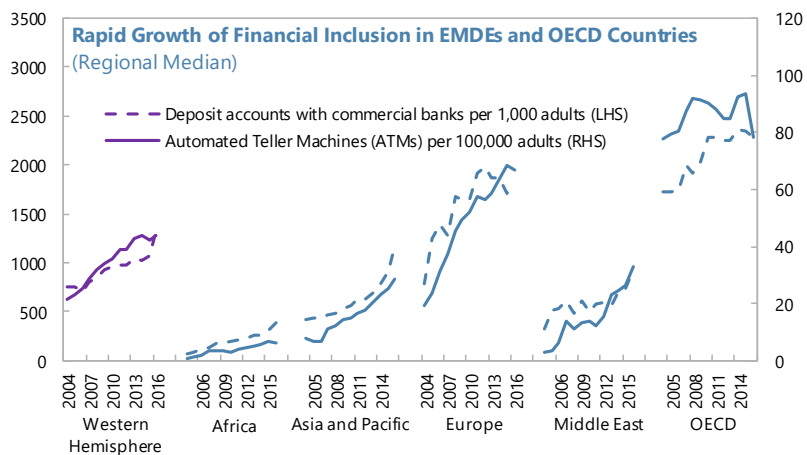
Rapid Growth of Financial Inclusion in EMDEs and OECD Countries
(Regional Median)

Deposit accounts with commercial banks per 1,000 adults (LHS)
Automated Teller Machines (ATMs) per 100,000 adults (RHS)

3500
3000
2500
2000
1500
1000
500
0

120
100
80
60
40
20
0

2004
2007
2010
2013
2016
Western Hemisphere

2006
2009
2012
2015
Africa

2005
2008
2011
2014
Asia and Pacific

2004
2007
2010
2013
2016
Europe

2006
2009
2012
2015
Middle East

2005
2008
2011
2014
OECD